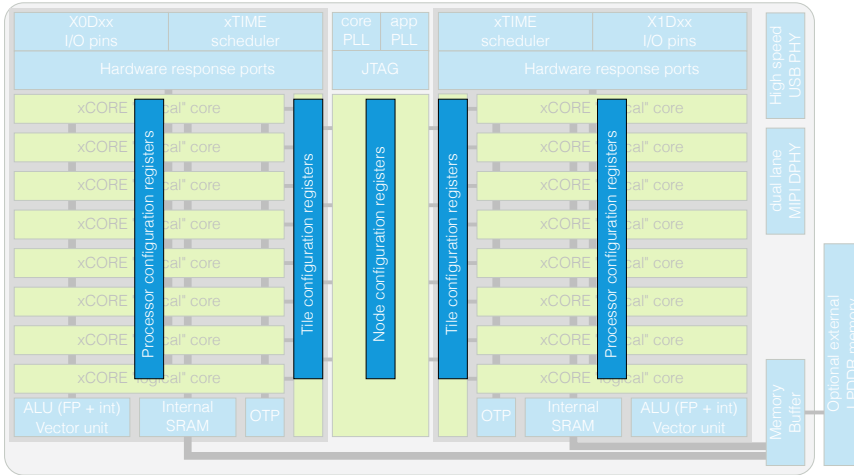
X0Dxx I/O pins
xTIME scheduler
core PLL
app PLL
xTIME scheduler
X1Dxx I/O pins
High speed USB PHY
Hardware response ports
JTAG
Hardware response ports

xCORE "logical" core
xCORE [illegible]cal" core
xCORE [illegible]cal" core
xCORE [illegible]cal" core
xCORE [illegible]cal" core
xCORE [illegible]cal" core
xCORE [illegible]cal" core
xCORE "logical" core

Processor configuration registers
Tile configuration registers
Node configuration registers
Tile configuration registers
Processor configuration registers

xCORE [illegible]cal" core
xCORE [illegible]cal" core
xCORE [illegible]cal" core
xCORE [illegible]cal" core
xCORE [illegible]cal" core
xCORE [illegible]cal" core
xCORE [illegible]cal" core
xCORE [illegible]cal" core

dual lane MIPI DPHY

ALU (FP + int) Vector unit
Internal SRAM
OTP
OTP
Internal SRAM
ALU (FP + int) Vector unit
Memory Buffer
Optional external LPDDR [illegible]